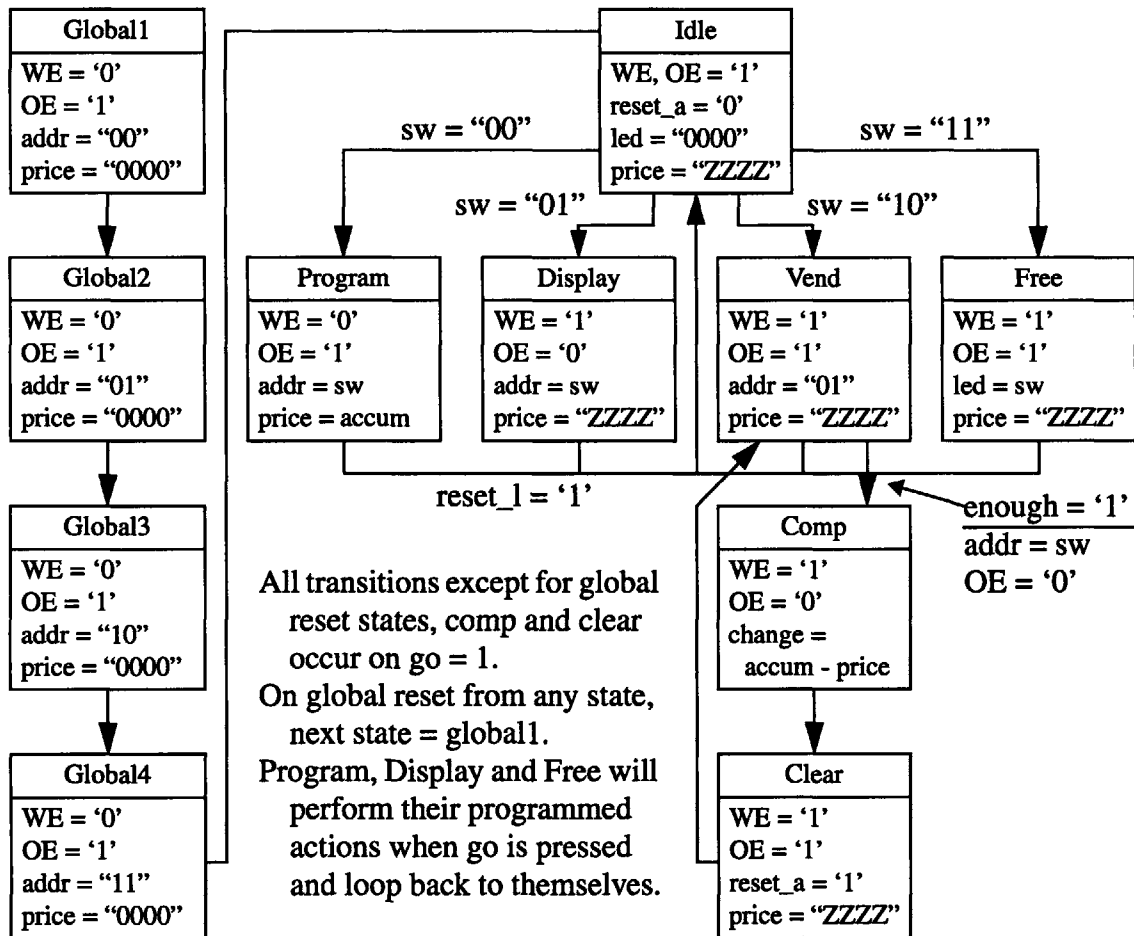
Global1
WE = '0'
OE = '1'
addr = "00"
price = "0000"

Global2
WE = '0'
OE = '1'
addr = "01"
price = "0000"

Global3
WE = '0'
OE = '1'
addr = "10"
price = "0000"

Global4
WE = '0'
OE = '1'
addr = "11"
price = "0000"

Idle
WE, OE = '1'
reset_a = '0'
led = "0000"
price = "ZZZZ"

sw = "00"

sw = "01"

sw = "10"

sw = "11"

Program
WE = '0'
OE = '1'
addr = sw
price = accum

Display
WE = '1'
OE = '0'
addr = sw
price = "ZZZZ"

Vend
WE = '1'
OE = '1'
addr = "01"
price = "ZZZZ"

Free
WE = '1'
OE = '1'
led = sw
price = "ZZZZ"

reset_l = '1'

enough = '1'
addr = sw
OE = '0'

Comp
WE = '1'
OE = '0'
change = accum - price

Clear
WE = '1'
OE = '1'
reset_a = '1'
price = "ZZZZ"

All transitions except for global reset states, comp and clear occur on go = 1.
On global reset from any state, next state = global1.
Program, Display and Free will perform their programmed actions when go is pressed and loop back to themselves.